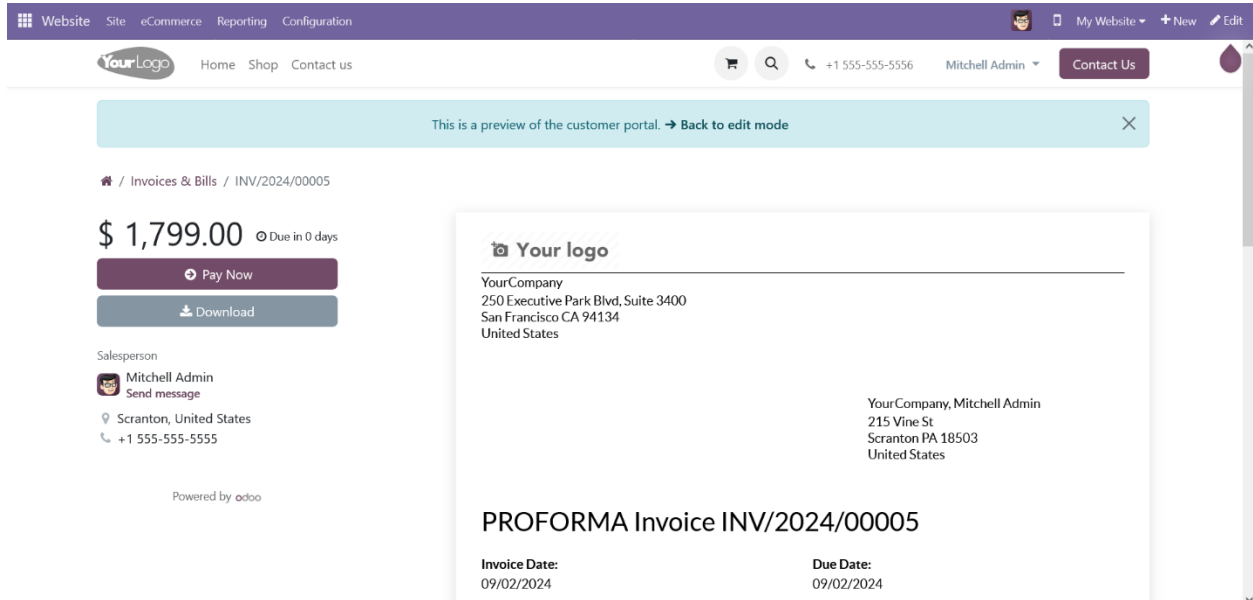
Website Site eCommerce Reporting Configuration

My Website + New Edit

YourLogo Home Shop Contact us

+1 555-555-5556 Mitchell Admin Contact Us

This is a preview of the customer portal. → Back to edit mode

/ Invoices & Bills / INV/2024/00005

$ 1,799.00 Due in 0 days

Pay Now

Download

Salesperson

Mitchell Admin
Send message

Scranton, United States

+1 555-555-5555

Powered by odoo

Your logo

YourCompany
250 Executive Park Blvd, Suite 3400
San Francisco CA 94134
United States

YourCompany, Mitchell Admin
215 Vine St
Scranton PA 18503
United States

PROFORMA Invoice INV/2024/00005

Invoice Date:
09/02/2024

Due Date:
09/02/2024